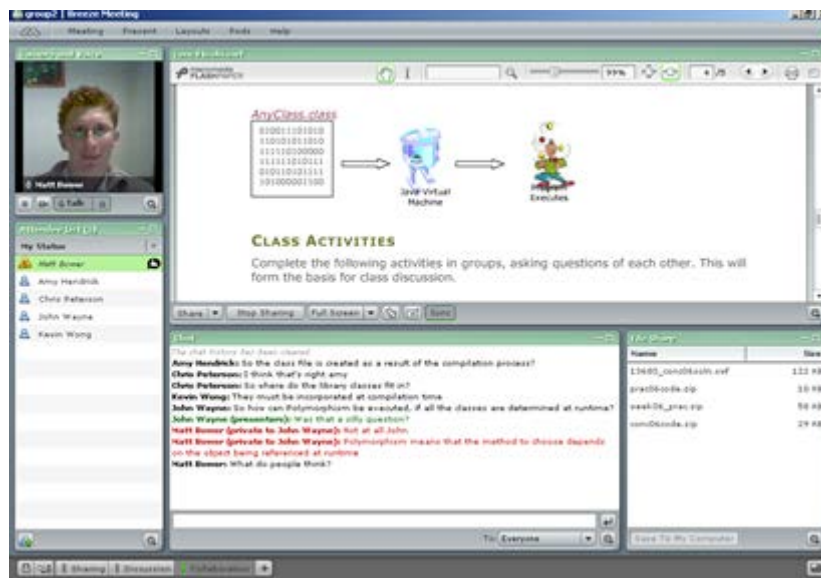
group2 | Breeze Meeting

Meeting Present Layouts Pods Help

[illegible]

Matt Bower

Talk

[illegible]

My Status

Matt Bower
Amy Hendrick
Chris Peterson
John Wayne
Kevin Wong

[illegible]

macromedia FLASHPAPER

99%

4 /8

AnyClass.class

0100111010100
1101010110100
1111010100001
1111101010111
0101010101111
1010000011100

Java Virtual Machine

Executes

CLASS ACTIVITIES

Complete the following activities in groups, asking questions of each other. This will form the basis for class discussion.

Share | Stop Sharing | Full Screen | Sync

Chat

The chat history has been cleared
Amy Hendrick: So the class file is created as a result of the compilation process?
Chris Peterson: I think that's right amy
Chris Peterson: So where do the library classes fit in?
Kevin Wong: They must be incorporated at compilation time
John Wayne: So how can Polymorphism be executed, if all the classes are determined at runtime?
John Wayne (presenters): Was that a silly question?
Matt Bower (private to John Wayne): Not at all John
Matt Bower (private to John Wayne): Polymorphism means that the method to choose depends on the object being referenced at runtime
Matt Bower: What do people think?

To: Everyone

File Share

| Name | Size |
|---|---|
| 13685_cons06askn.swf | 122 KB |
| prac06code.zip | 10 KB |
| week06_prac.zip | 50 KB |
| cons06code.zip | 29 KB |

Save To My Computer

Sharing | Discussion | Collaboration